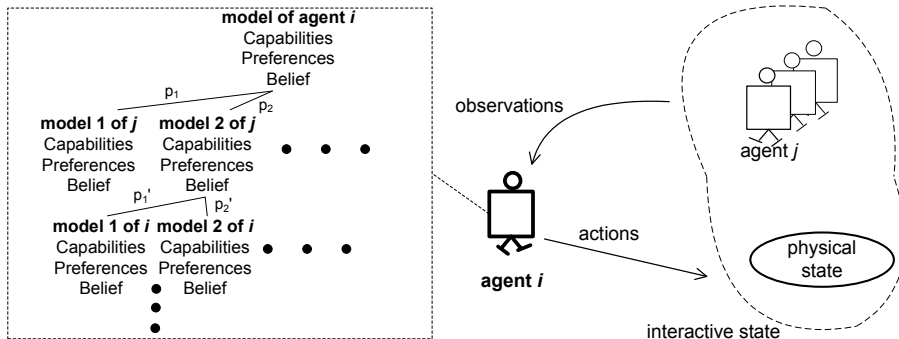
model of agent *i*
Capabilities
Preferences
Belief

$p_1$ $p_2$

model 1 of *j*
Capabilities
Preferences
Belief

model 2 of *j*
Capabilities
Preferences
Belief

$p_1'$ $p_2'$

model 1 of *i*
Capabilities
Preferences
Belief

model 2 of *i*
Capabilities
Preferences
Belief

observations

agent *j*

agent *i*

actions

physical state

interactive state